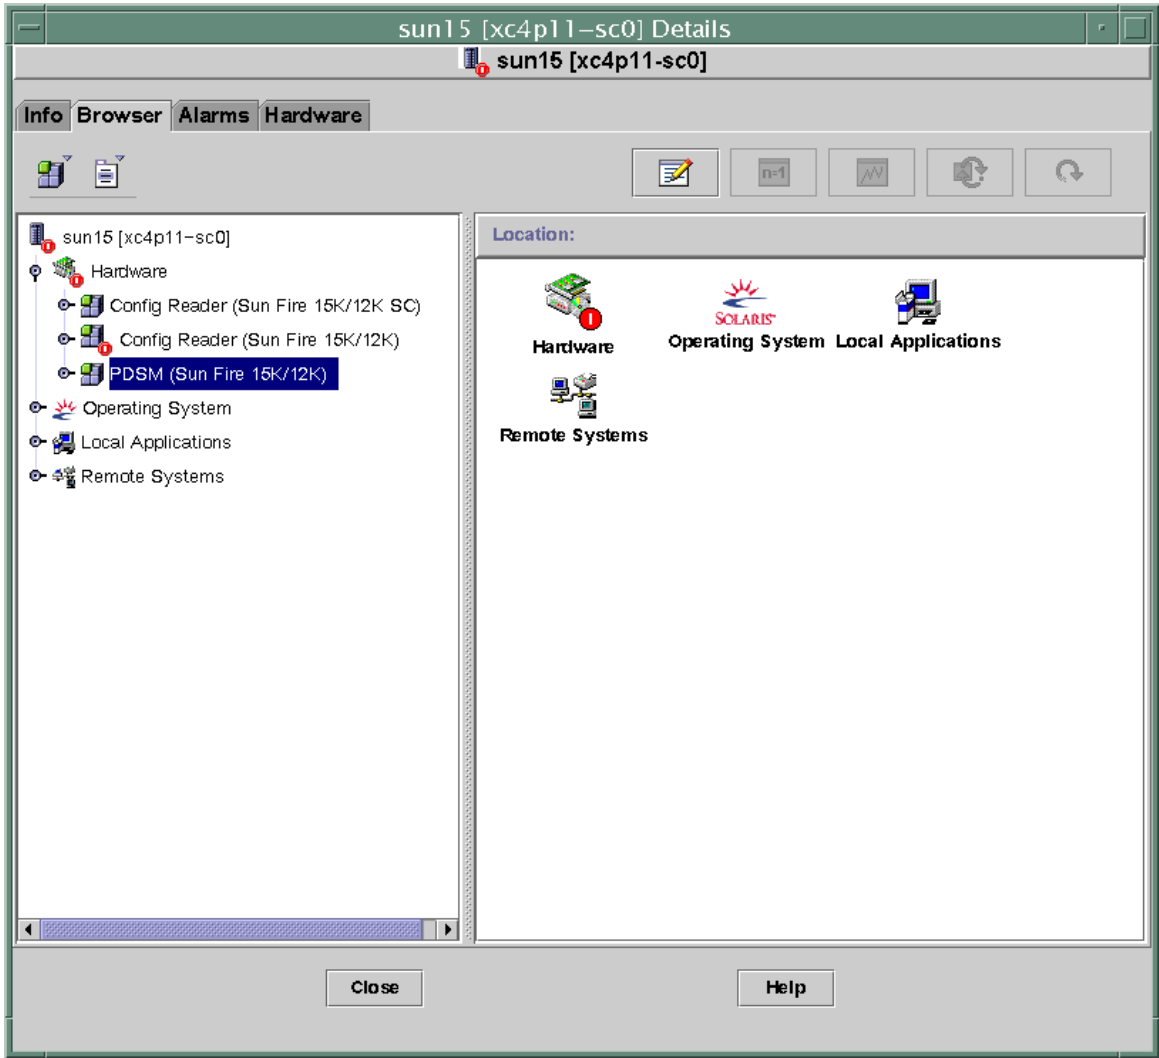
sun15 [xc4p11−sc0] Details

sun15 [xc4p11-sc0]

Info | Browser | Alarms | Hardware

n=1

sun15 [xc4p11−sc0]
Hardware
Config Reader (Sun Fire 15K/12K SC)
Config Reader (Sun Fire 15K/12K)
PDSM (Sun Fire 15K/12K)
Operating System
Local Applications
Remote Systems

Location:

Hardware
SOLARIS
Operating System
Local Applications
Remote Systems

Close
Help